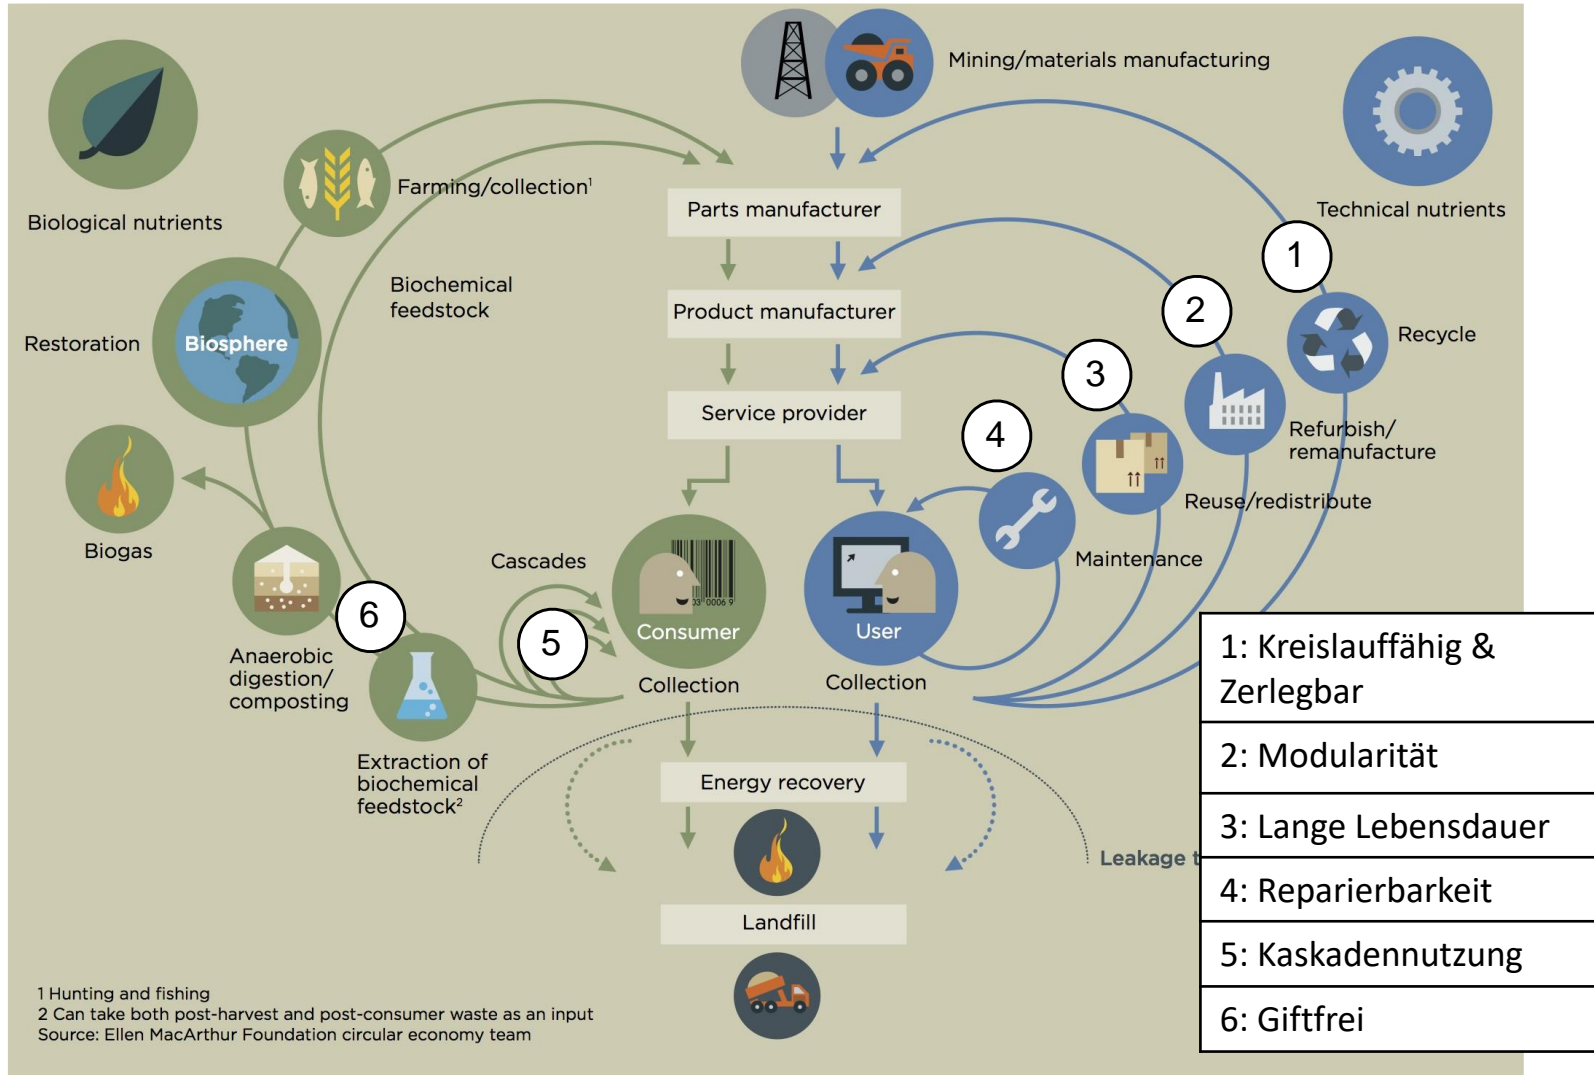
Mining/materials manufacturing

Biological nutrients

Technical nutrients

Farming/collection$^1$

Parts manufacturer

Biochemical feedstock

Product manufacturer

Restoration

Biosphere

Service provider

1

2

3

4

Recycle

Refurbish/ remanufacture

Reuse/redistribute

Maintenance

Biogas

Cascades

Consumer

User

6

5

Anaerobic digestion/ composting

Collection

Collection

Extraction of biochemical feedstock$^2$

Energy recovery

Landfill

Leakage t

1 Hunting and fishing
2 Can take both post-harvest and post-consumer waste as an input
Source: Ellen MacArthur Foundation circular economy team

| 1: Kreislauffähig & Zerlegbar |
|---|
| 2: Modularität |
| 3: Lange Lebensdauer |
| 4: Reparierbarkeit |
| 5: Kaskadennutzung |
| 6: Giftfrei |